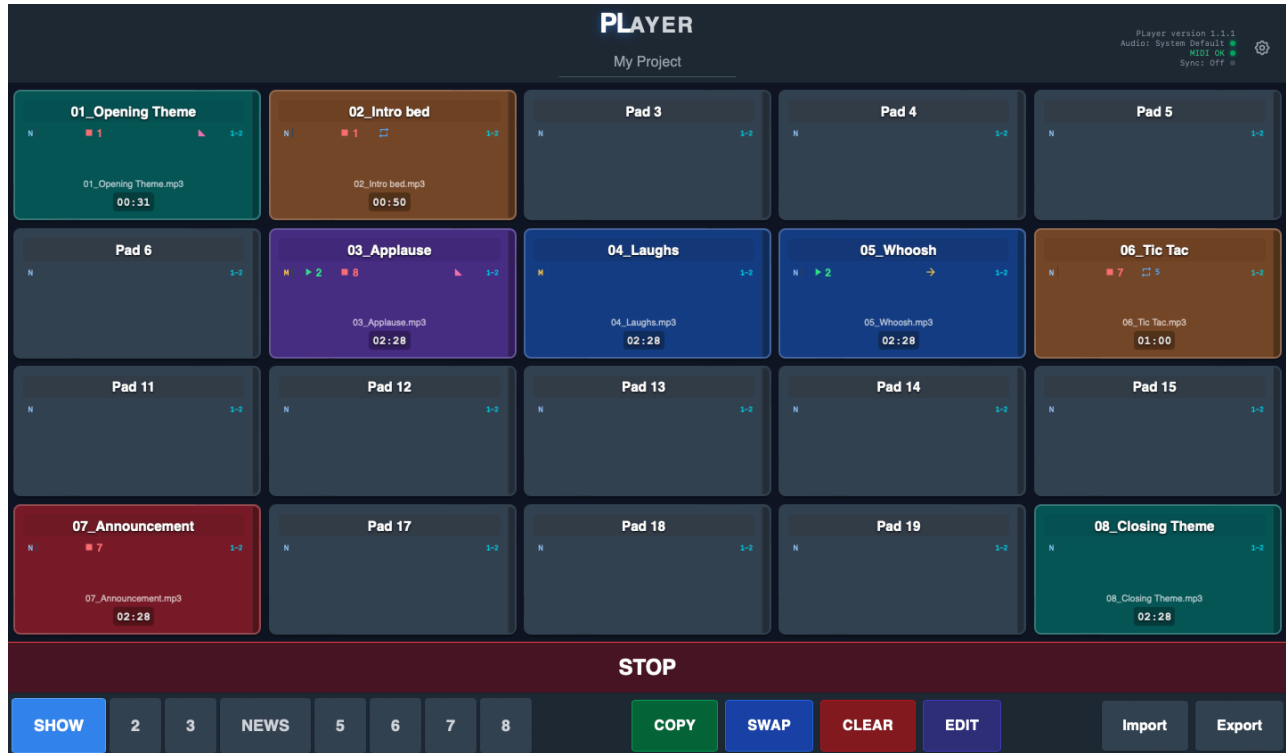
PLAYER

My Project

PLayer version 1.1.1
Audio: System Default
MIDI OK
Sync: Off

01_Opening Theme
N 1 1-2
01_Opening Theme.mp3
00:31

02_Intro bed
N 1 1-2
02_Intro bed.mp3
00:50

Pad 3
N 1-2

Pad 4
N 1-2

Pad 5
N 1-2

Pad 6
N 1-2

03_Applause
N 2 8 1-2
03_Applause.mp3
02:28

04_Laughs
N 1-2
04_Laughs.mp3
02:28

05_Whoosh
N 2 1-2
05_Whoosh.mp3
02:28

06_Tic Tac
N 7 5 1-2
06_Tic Tac.mp3
01:00

Pad 11
N 1-2

Pad 12
N 1-2

Pad 13
N 1-2

Pad 14
N 1-2

Pad 15
N 1-2

07_Announcement
N 7 1-2
07_Announcement.mp3
02:28

Pad 17
N 1-2

Pad 18
N 1-2

Pad 19
N 1-2

08_Closing Theme
N 1-2
08_Closing Theme.mp3
02:28

STOP

SHOW 2 3 NEWS 5 6 7 8 COPY SWAP CLEAR EDIT Import Export